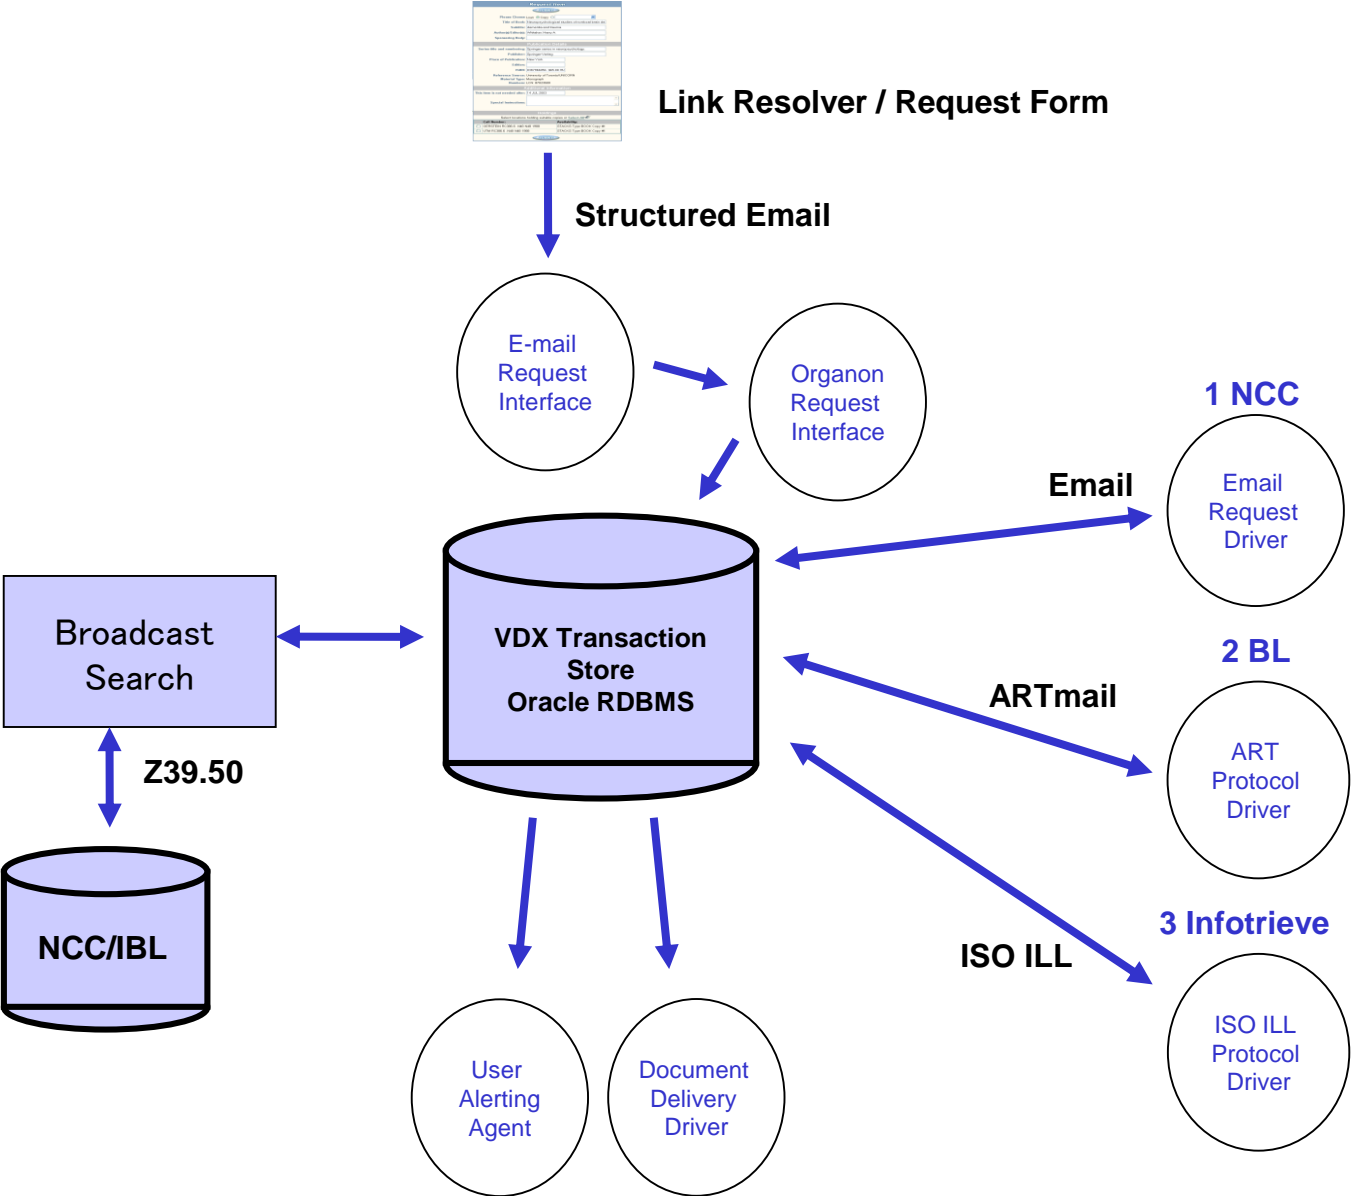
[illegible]

Link Resolver / Request Form

Structured Email

E-mail Request Interface

Organon Request Interface

1 NCC

Email

Email Request Driver

Broadcast Search

VDX Transaction Store Oracle RDBMS

2 BL

ARTmail

ART Protocol Driver

Z39.50

NCC/IBL

3 Infotrieve

ISO ILL

ISO ILL Protocol Driver

User Alerting Agent

Document Delivery Driver